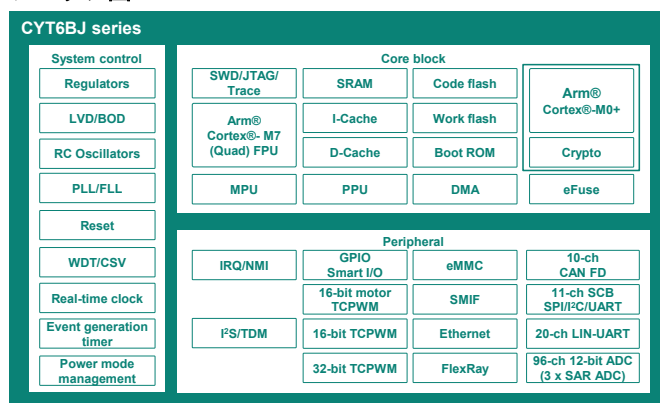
CYT6BJ series

System control

Regulators

LVD/BOD

RC Oscillators

PLL/FLL

Reset

WDT/CSV

Real-time clock

Event generation timer

Power mode management

Core block

SWD/JTAG/ Trace

SRAM

Code flash

Arm® Cortex®-M0+

Arm® Cortex®- M7 (Quad) FPU

I-Cache

Work flash

D-Cache

Boot ROM

Crypto

MPU

PPU

DMA

eFuse

Peripheral

IRQ/NMI

GPIO Smart I/O

eMMC

10-ch CAN FD

16-bit motor TCPWM

SMIF

11-ch SCB SPI/I$^2$C/UART

I$^2$S/TDM

16-bit TCPWM

Ethernet

20-ch LIN-UART

32-bit TCPWM

FlexRay

96-ch 12-bit ADC (3 x SAR ADC)